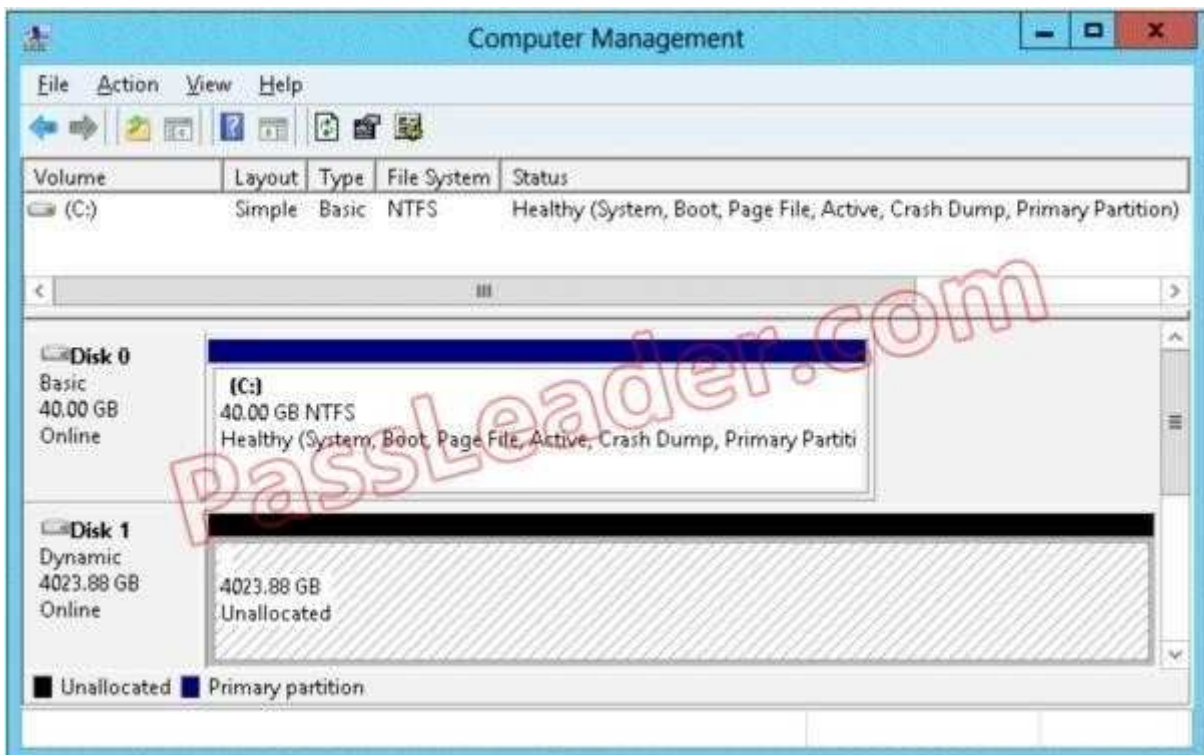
Computer Management

File Action View Help

| Volume | Layout | Type | File System | Status |
|---|---|---|---|---|
| (C:) | Simple | Basic | NTFS | Healthy (System, Boot, Page File, Active, Crash Dump, Primary Partition) |

PassLeader.com

Disk 0
Basic
40.00 GB
Online

(C:)
40.00 GB NTFS
Healthy (System, Boot, Page File, Active, Crash Dump, Primary Partiti

Disk 1
Dynamic
4023.88 GB
Online

4023.88 GB
Unallocated

Unallocated Primary partition